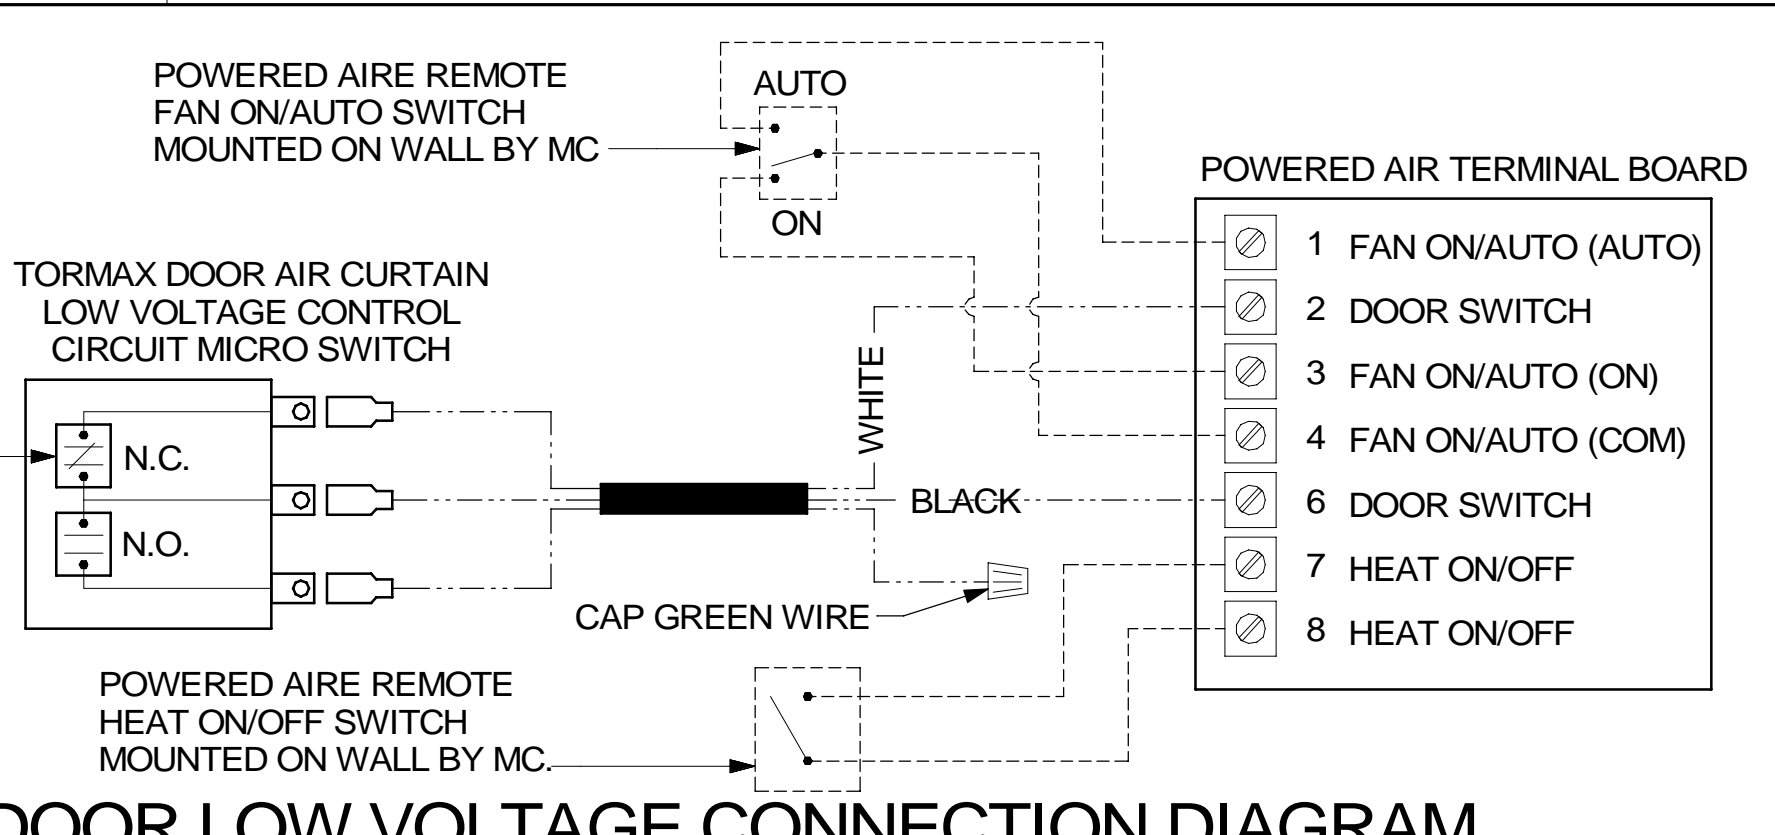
POWERED AIRE REMOTE FAN ON/AUTO SWITCH MOUNTED ON WALL BY MC

AUTO

ON

POWERED AIR TERMINAL BOARD

1 FAN ON/AUTO (AUTO)
2 DOOR SWITCH
3 FAN ON/AUTO (ON)
4 FAN ON/AUTO (COM)
6 DOOR SWITCH
7 HEAT ON/OFF
8 HEAT ON/OFF

TORMAX DOOR AIR CURTAIN LOW VOLTAGE CONTROL CIRCUIT MICRO SWITCH

N.C.

N.O.

WHITE

BLACK

CAP GREEN WIRE

POWERED AIRE REMOTE HEAT ON/OFF SWITCH MOUNTED ON WALL BY MC.

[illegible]OOR LOW VOLTAGE CONNECTION DIAGRAM